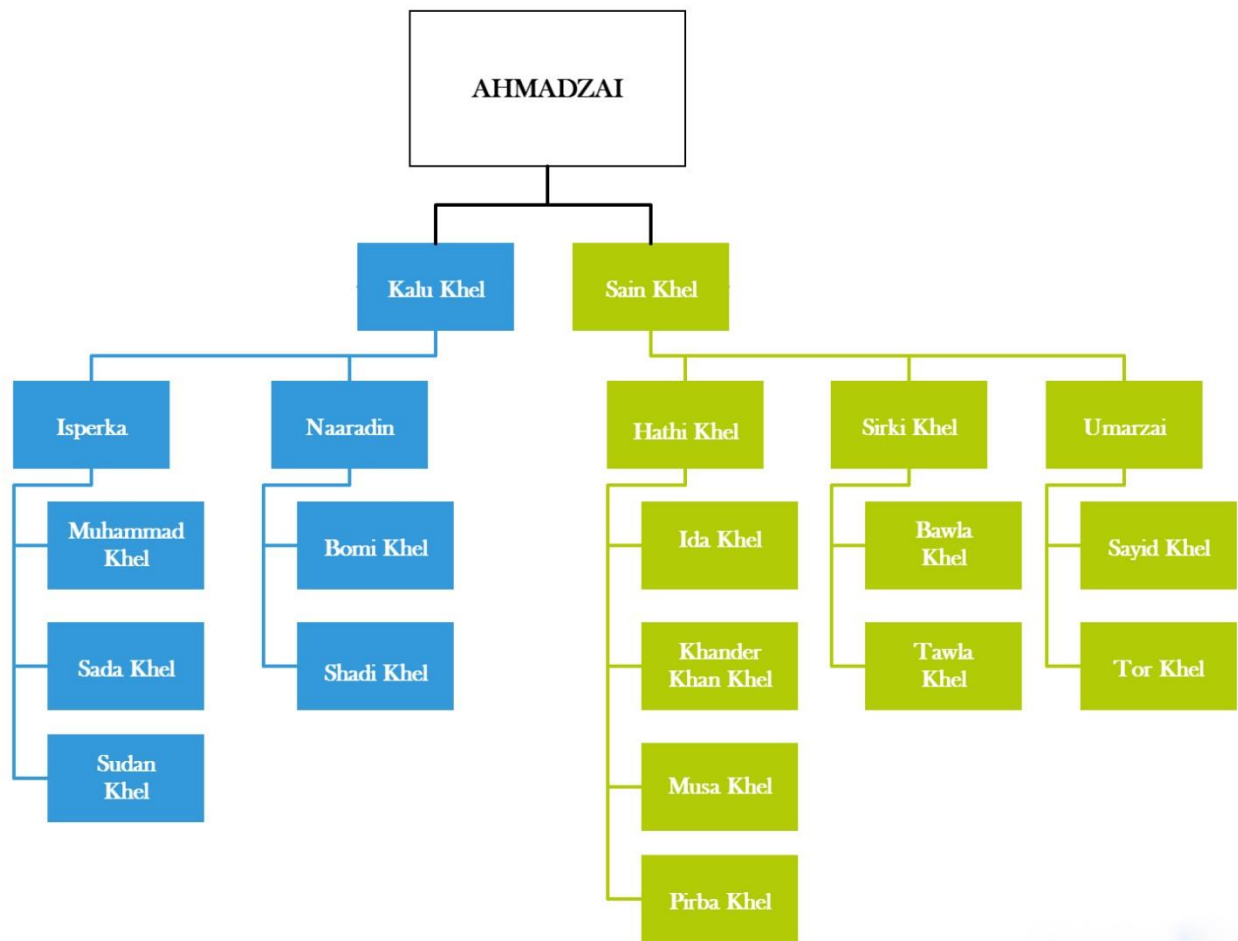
AHMADZAI

Kalu Khel

Sain Khel

Isperka

Naaradin

Hathi Khel

Sirki Khel

Umarzai

Muhammad Khel

Sada Khel

Sudan Khel

Bomi Khel

Shadi Khel

Ida Khel

Khander Khan Khel

Musa Khel

Pirba Khel

Bawla Khel

Tawla Khel

Sayid Khel

Tor Khel